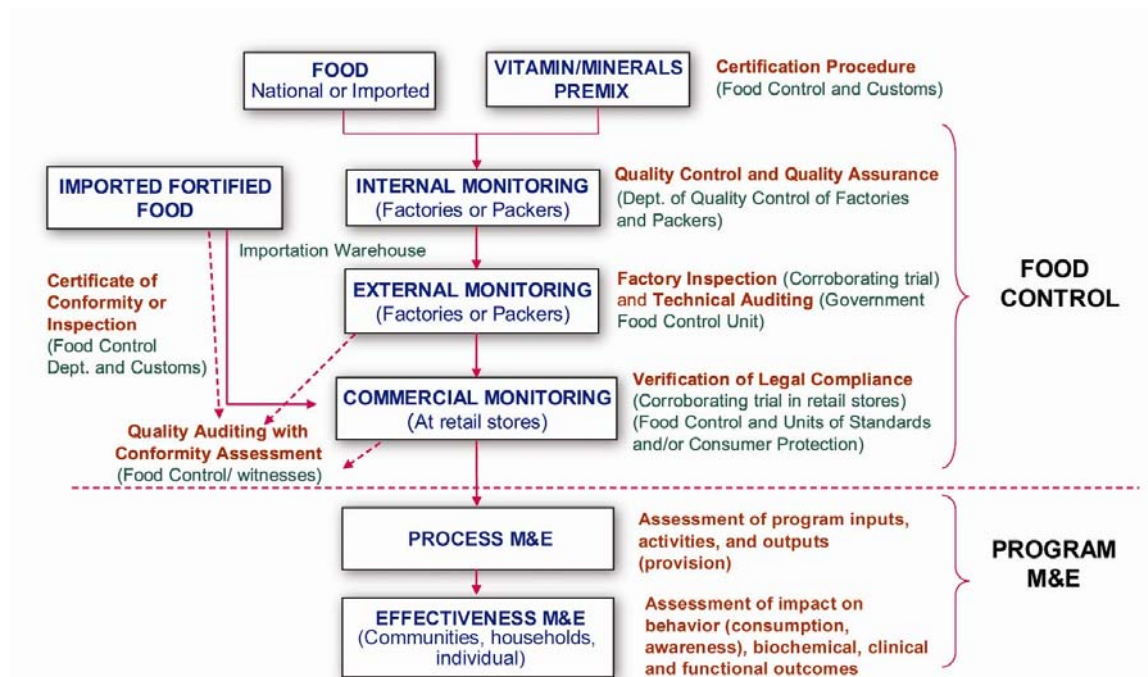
FOOD
National or Imported

VITAMIN/MINERALS PREMIX

Certification Procedure
(Food Control and Customs)

IMPORTED FORTIFIED FOOD

INTERNAL MONITORING
(Factories or Packers)

Quality Control and Quality Assurance
(Dept. of Quality Control of Factories and Packers)

Importation Warehouse

Certificate of Conformity or Inspection
(Food Control Dept. and Customs)

EXTERNAL MONITORING
(Factories or Packers)

Factory Inspection (Corroborating trial) and Technical Auditing (Government Food Control Unit)

FOOD CONTROL

COMMERCIAL MONITORING
(At retail stores)

Verification of Legal Compliance
(Corroborating trial in retail stores)
(Food Control and Units of Standards and/or Consumer Protection)

Quality Auditing with Conformity Assessment
(Food Control/ witnesses)

PROCESS M&E

Assessment of program inputs, activities, and outputs (provision)

PROGRAM M&E

EFFECTIVENESS M&E
(Communities, households, individual)

Assessment of impact on behavior (consumption, awareness), biochemical, clinical and functional outcomes